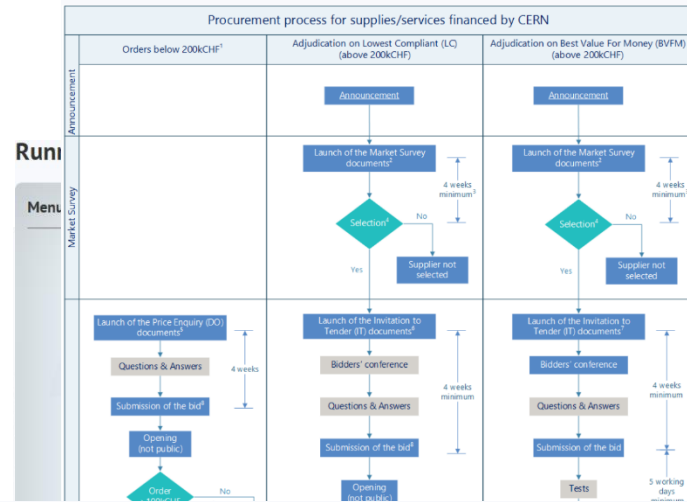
Runı

Menu

Procurement process for supplies/services financed by CERN

Orders below 200kCHF$^1$

Adjudication on Lowest Compliant (LC) (above 200kCHF)

Adjudication on Best Value For Money (BVFM) (above 200kCHF)

Announcement

Announcement

Announcement

Market Survey

Launch of the Market Survey documents$^2$

4 weeks minimum$^3$

Selection$^4$

No

Yes

Supplier not selected

Launch of the Market Survey documents$^2$

4 weeks minimum

Selection$^4$

No

Yes

Supplier not selected

Launch of the Price Enquiry (DO) documents$^6$

Questions & Answers

4 weeks

Submission of the bid$^8$

Opening (not public)

Order

No

Launch of the Invitation to Tender (IT) documents$^6$

Bidders' conference

4 weeks minimum

Questions & Answers

Submission of the bid$^8$

Opening (not public)

Launch of the Invitation to Tender (IT) documents$^7$

Bidders' conference

4 weeks minimum

Questions & Answers

Submission of the bid

Tests

5 working days minimum